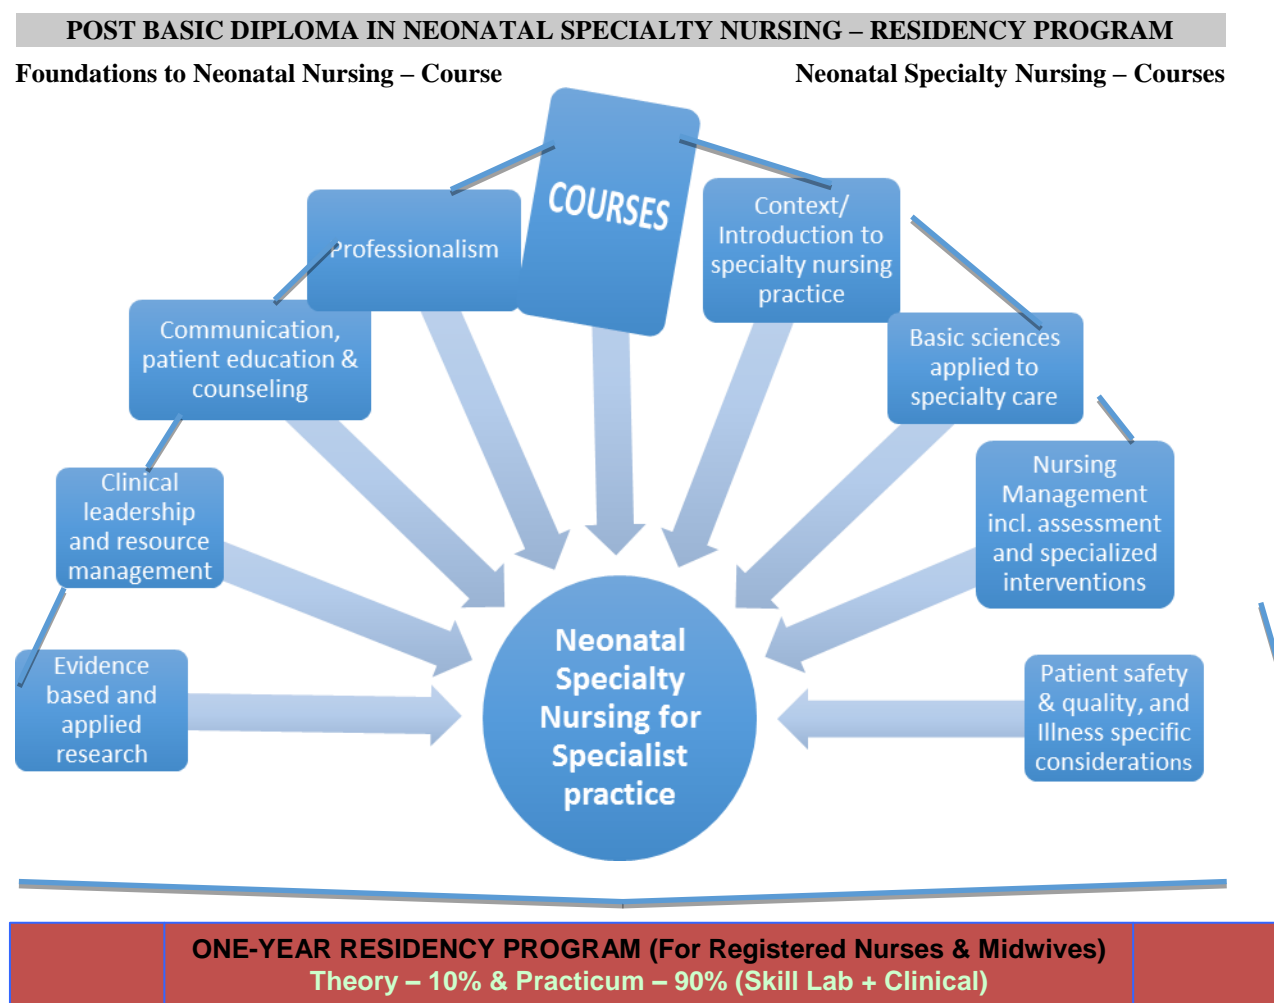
POST BASIC DIPLOMA IN NEONATAL SPECIALTY NURSING – RESIDENCY PROGRAM

Foundations to Neonatal Nursing – Course

Neonatal Specialty Nursing – Courses

COURSES

Professionalism

Context/ Introduction to specialty nursing practice

Communication, patient education & counseling

Basic sciences applied to specialty care

Clinical leadership and resource management

Nursing Management incl. assessment and specialized interventions

Evidence based and applied research

Neonatal Specialty Nursing for Specialist practice

Patient safety & quality, and Illness specific considerations

ONE-YEAR RESIDENCY PROGRAM (For Registered Nurses & Midwives)
Theory – 10% & Practicum – 90% (Skill Lab + Clinical)